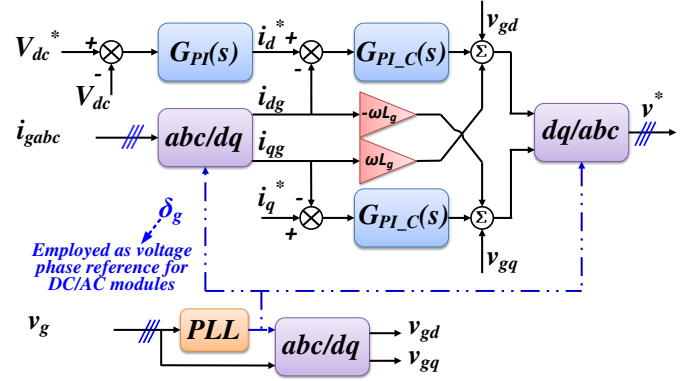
$V_{dc}^*$ + - $V_{dc}$ $G_{PI}(s)$ $i_d^*$ + - $G_{PI\_C}(s)$ $\Sigma$ $v_{gd}$

$i_{gabc}$ $abc/dq$ $i_{dg}$ $i_{qg}$ $-\omega L_g$ $\omega L_g$ $dq/abc$ $v^*$

$\delta_g$ Employed as voltage phase reference for DC/AC modules

$i_q^*$ - + $G_{PI\_C}(s)$ $\Sigma$ $v_{gq}$

$v_g$ $PLL$ $abc/dq$ $v_{gd}$ $v_{gq}$